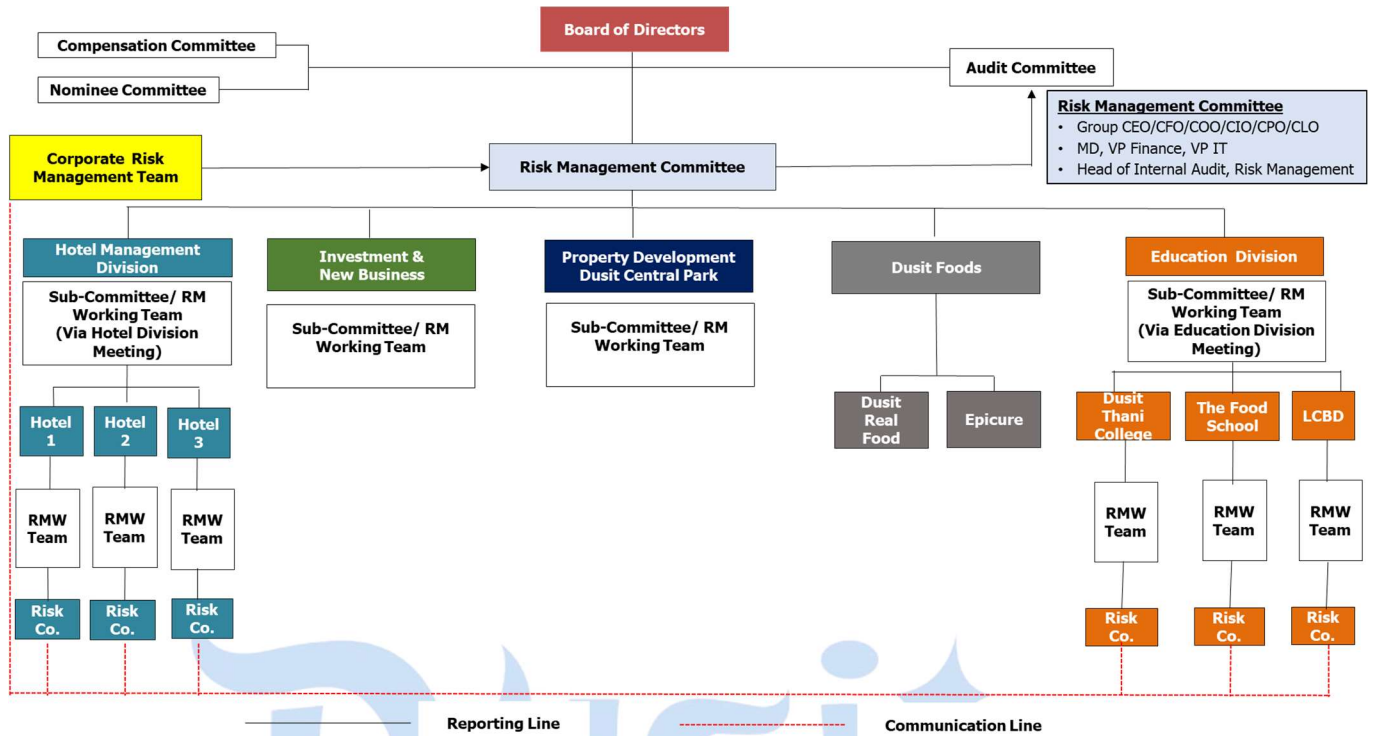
Board of Directors

Compensation Committee

Nominee Committee

Audit Committee

Risk Management Committee
- Group CEO/CFO/COO/CIO/CPO/CLO
- MD, VP Finance, VP IT
- Head of Internal Audit, Risk Management

Corporate Risk Management Team

Risk Management Committee

Hotel Management Division

Sub-Committee/ RM Working Team (Via Hotel Division Meeting)

Hotel 1

Hotel 2

Hotel 3

RMW Team

RMW Team

RMW Team

Risk Co.

Risk Co.

Risk Co.

Investment & New Business

Sub-Committee/ RM Working Team

Property Development Dusit Central Park

Sub-Committee/ RM Working Team

Dusit Foods

Dusit Real Food

Epicure

Education Division

Sub-Committee/ RM Working Team (Via Education Division Meeting)

Dusit Thani College

The Food School

LCBD

RMW Team

RMW Team

RMW Team

Risk Co.

Risk Co.

Risk Co.

Reporting Line

Communication Line